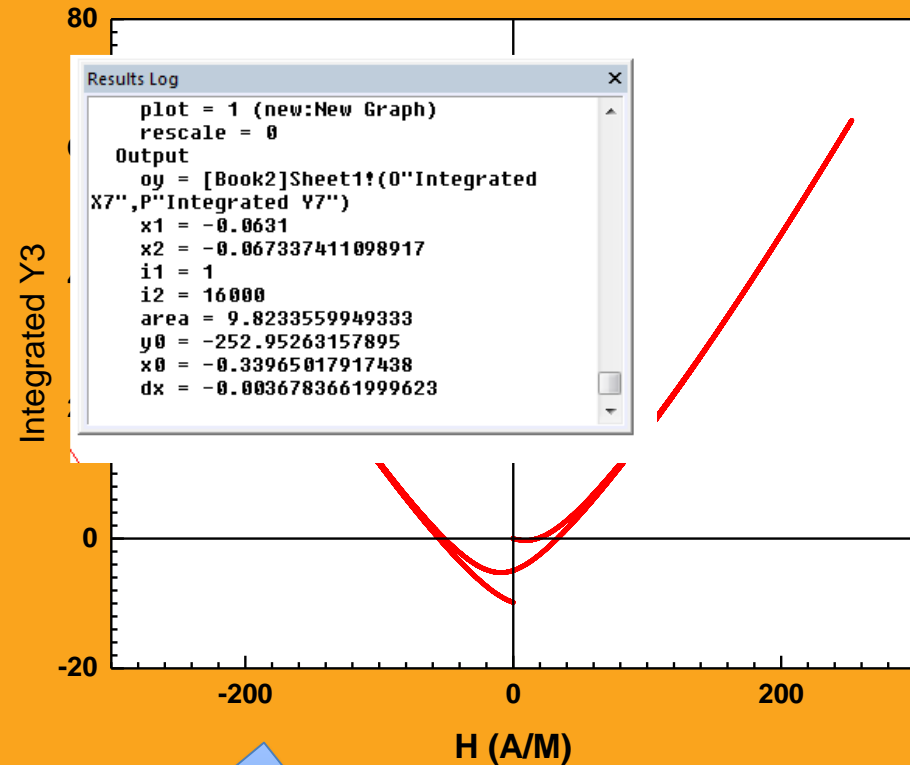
80

Results Log ×

plot = 1 (new:New Graph)
rescale = 0
Output
oy = [Book2]Sheet1!(O"Integrated X7",P"Integrated Y7")
x1 = -0.0631
x2 = -0.067337411098917
i1 = 1
i2 = 16000
area = 9.8233559949333
y0 = -252.95263157895
x0 = -0.33965017917438
dx = -0.0036783661999623

Integrated Y3

0

-20

-200

0

200

H (A/M)